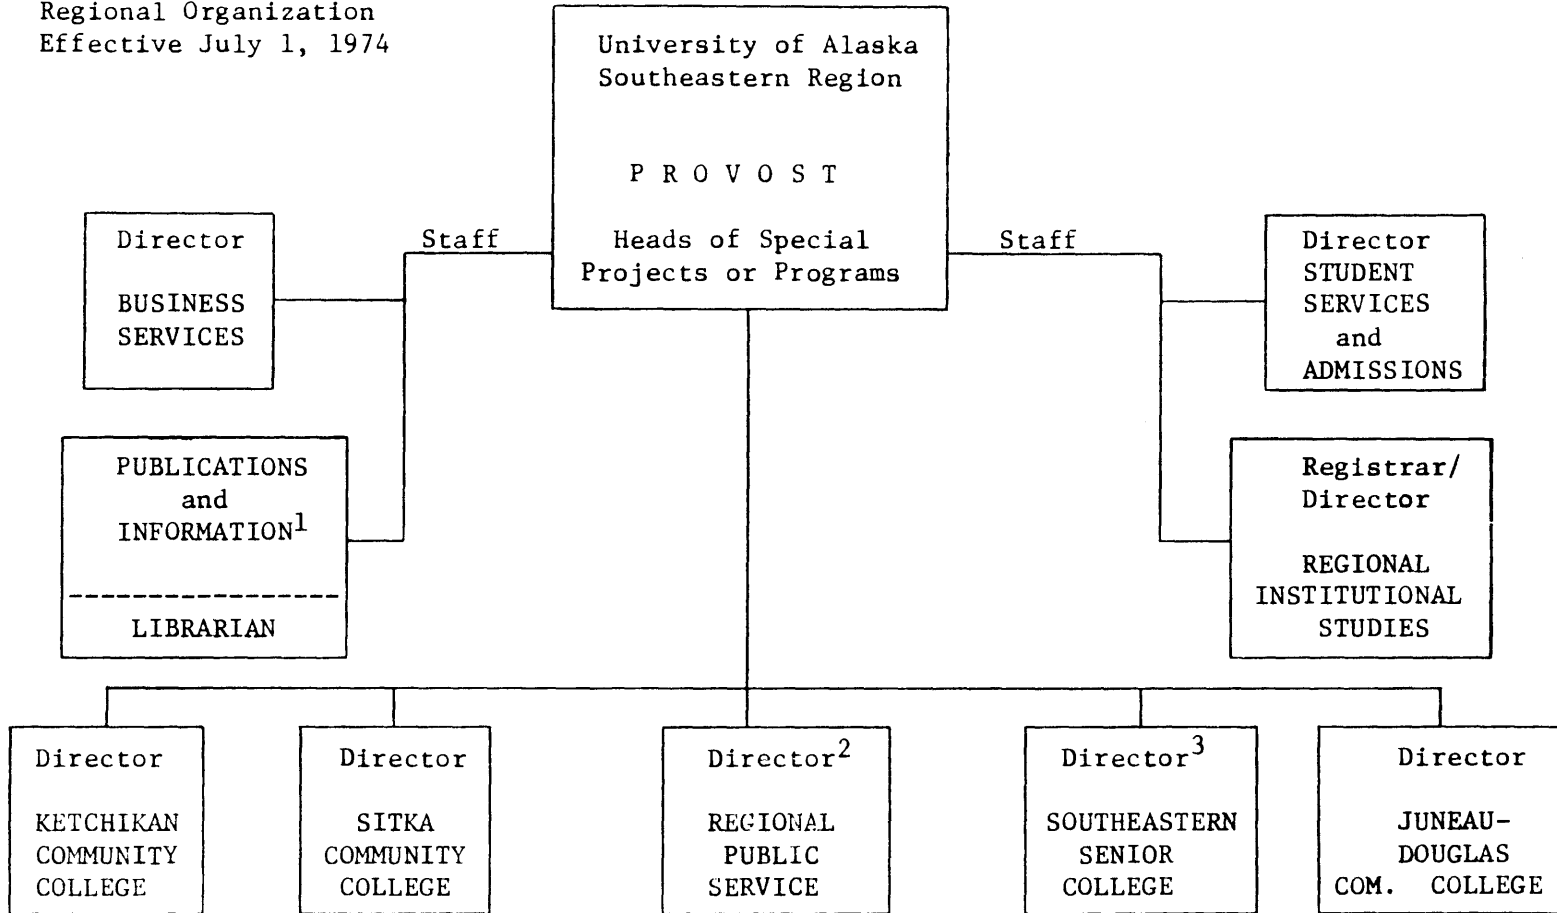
Regional Organization
Effective July 1, 1974

University of Alaska
Southeastern Region

P R O V O S T

Heads of Special
Projects or Programs

Staff

Staff

Director

BUSINESS
SERVICES

PUBLICATIONS
and
INFORMATION$^1$

LIBRARIAN

Director
STUDENT
SERVICES
and
ADMISSIONS

Registrar/
Director

REGIONAL
INSTITUTIONAL
STUDIES

Director

KETCHIKAN
COMMUNITY
COLLEGE

Director

SITKA
COMMUNITY
COLLEGE

Director$^2$

REGIONAL
PUBLIC
SERVICE

Director$^3$

SOUTHEASTERN
SENIOR
COLLEGE

Director

JUNEAU-
DOUGLAS
COM. COLLEGE